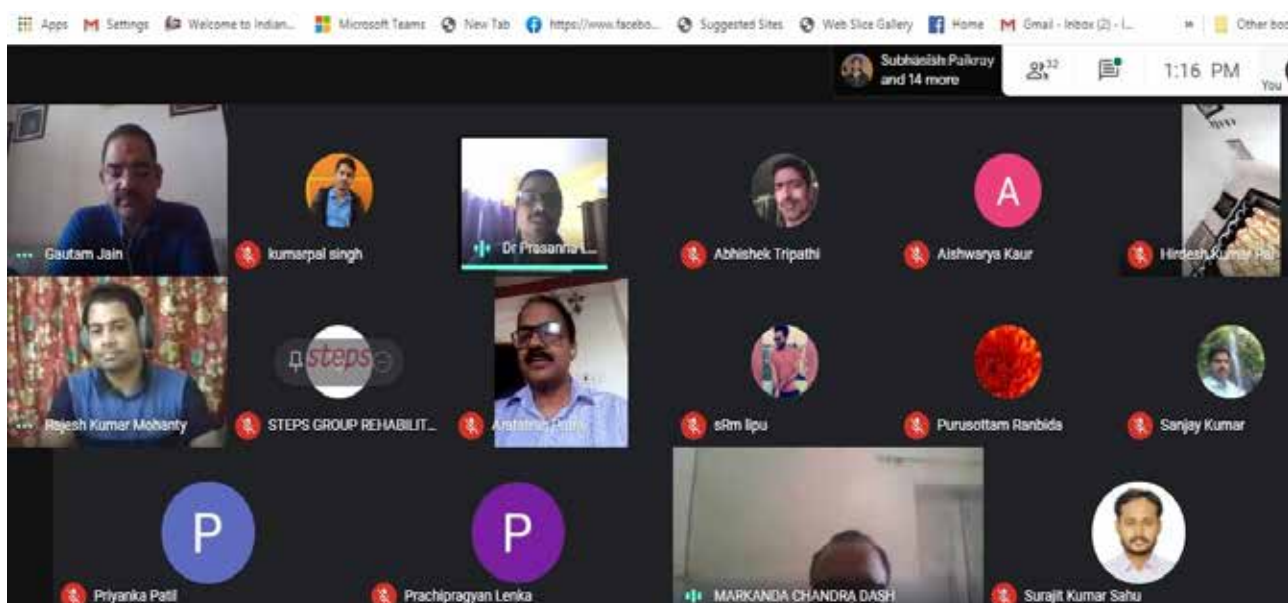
Apps Settings Welcome to Indian... Microsoft Teams New Tab https://www.facebo... Suggested Sites Web Slice Gallery Home Gmail - Inbox (2) - i... » Other boo

Subhasish Paikray and 14 more

32

1:16 PM

You

A

Gautam Jain

kumarpal singh

Dr Prasanna L...

Abhishek Tripathi

Aishwarya Kaur

Hirdesh Kumar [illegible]

steps

Rajesh Kumar Mohanty

STEPS GROUP REHABILIT...

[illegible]

sRm lipu

Purusottam Ranbida

Sanjay Kumar

P

P

Priyanka Patil

Prachipragyan Lenka

MARKANDA CHANDRA DASH

Surajit Kumar Sahu